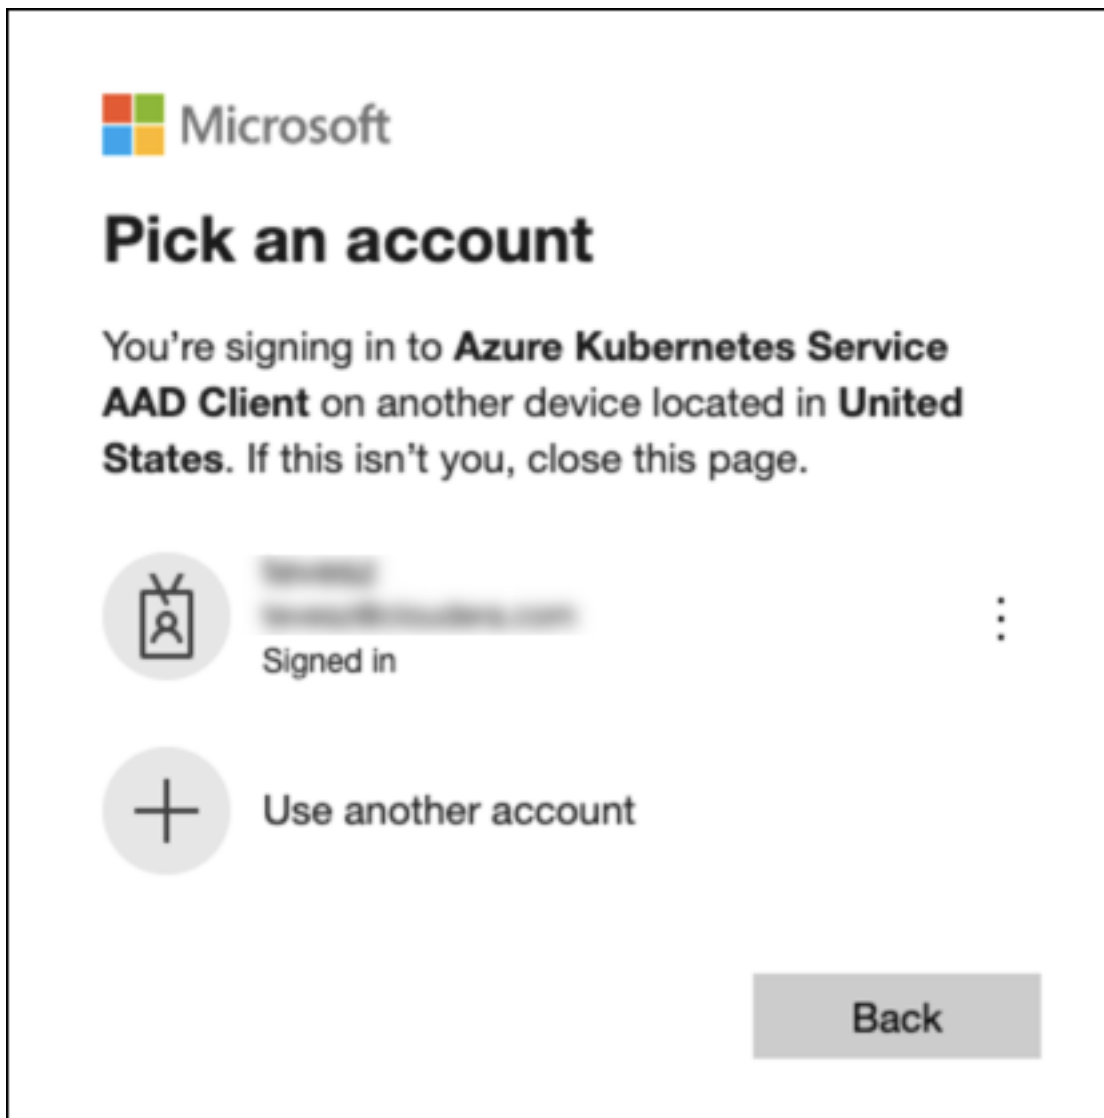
Microsoft

Pick an account

You're signing in to Azure Kubernetes Service AAD Client on another device located in United States. If this isn't you, close this page.

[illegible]
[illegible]
Signed in

Use another account

Back